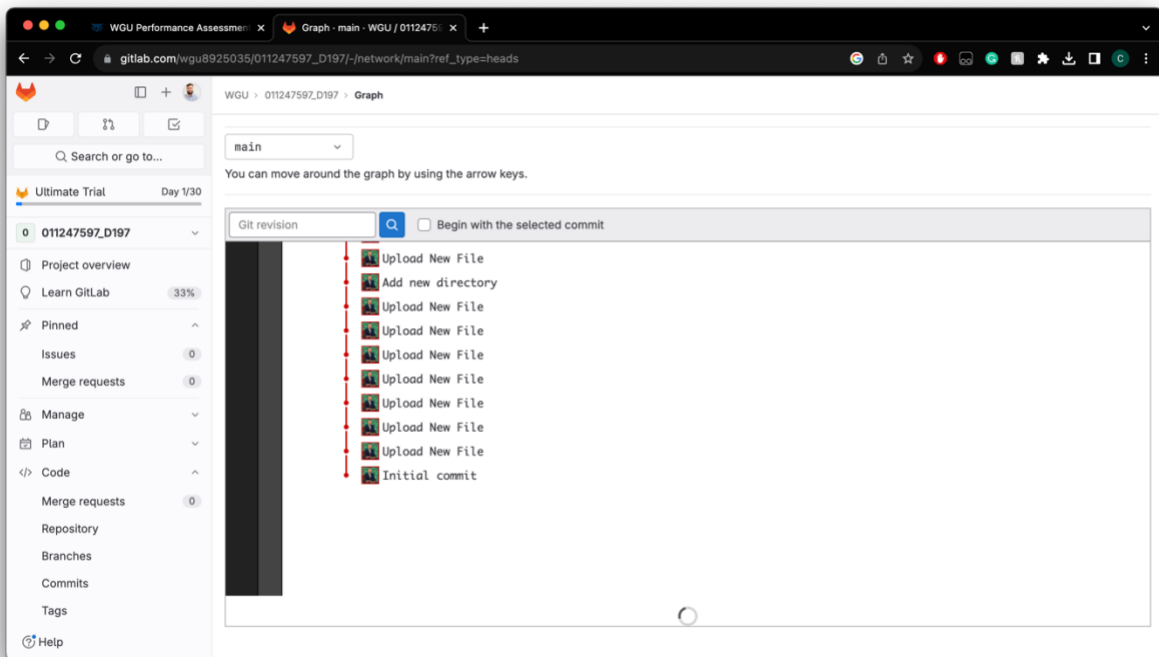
WGU Performance Assessmen ×
Graph · main · WGU / 01124759 ×
+

gitlab.com/wgu8925035/011247597_D197/-/network/main?ref_type=heads

Search or go to...

Ultimate Trial Day 1/30

0 011247597_D197

Project overview
Learn GitLab 33%
Pinned
Issues 0
Merge requests 0
Manage
Plan
Code
Merge requests 0
Repository
Branches
Commits
Tags
Help

WGU > 011247597_D197 > Graph

main

You can move around the graph by using the arrow keys.

Git revision

Begin with the selected commit

Upload New File
Add new directory
Upload New File
Upload New File
Upload New File
Upload New File
Upload New File
Upload New File
Upload New File
Initial commit